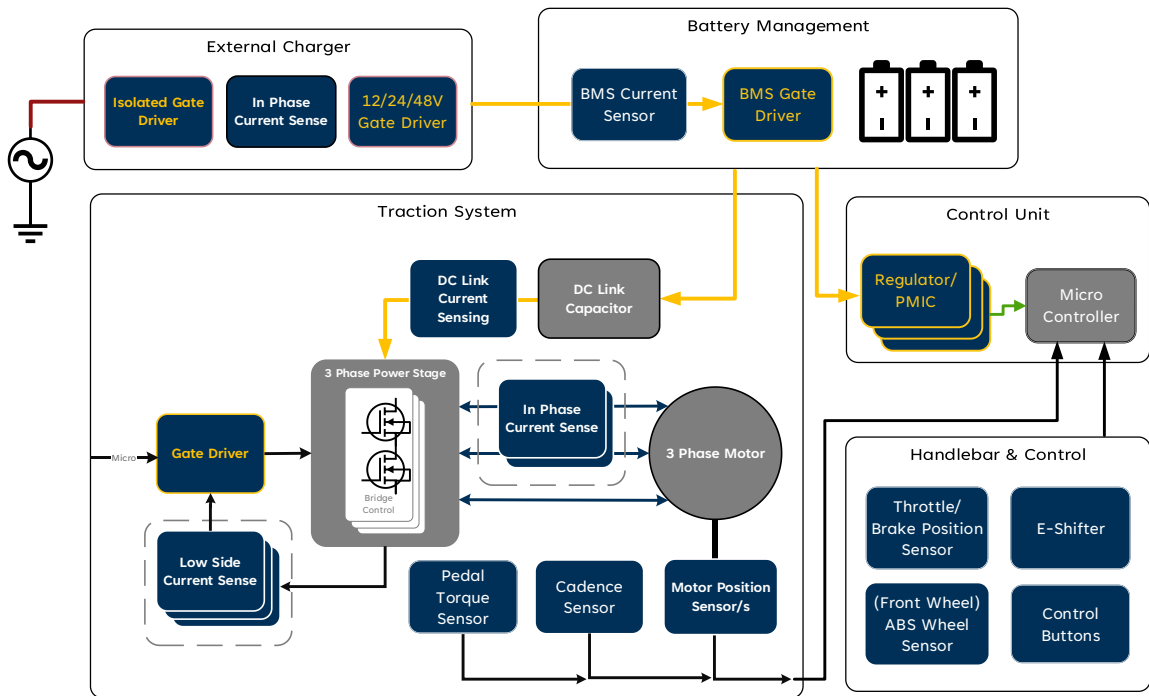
External Charger

Isolated Gate Driver

In Phase Current Sense

12/24/48V Gate Driver

Battery Management

BMS Current Sensor

BMS Gate Driver

Traction System

DC Link Current Sensing

DC Link Capacitor

3 Phase Power Stage

Bridge Control

In Phase Current Sense

3 Phase Motor

Micro

Gate Driver

Low Side Current Sense

Pedal Torque Sensor

Cadence Sensor

Motor Position Sensor/s

Control Unit

Regulator/ PMIC

Micro Controller

Handlebar & Control

Throttle/ Brake Position Sensor

E-Shifter

(Front Wheel) ABS Wheel Sensor

Control Buttons